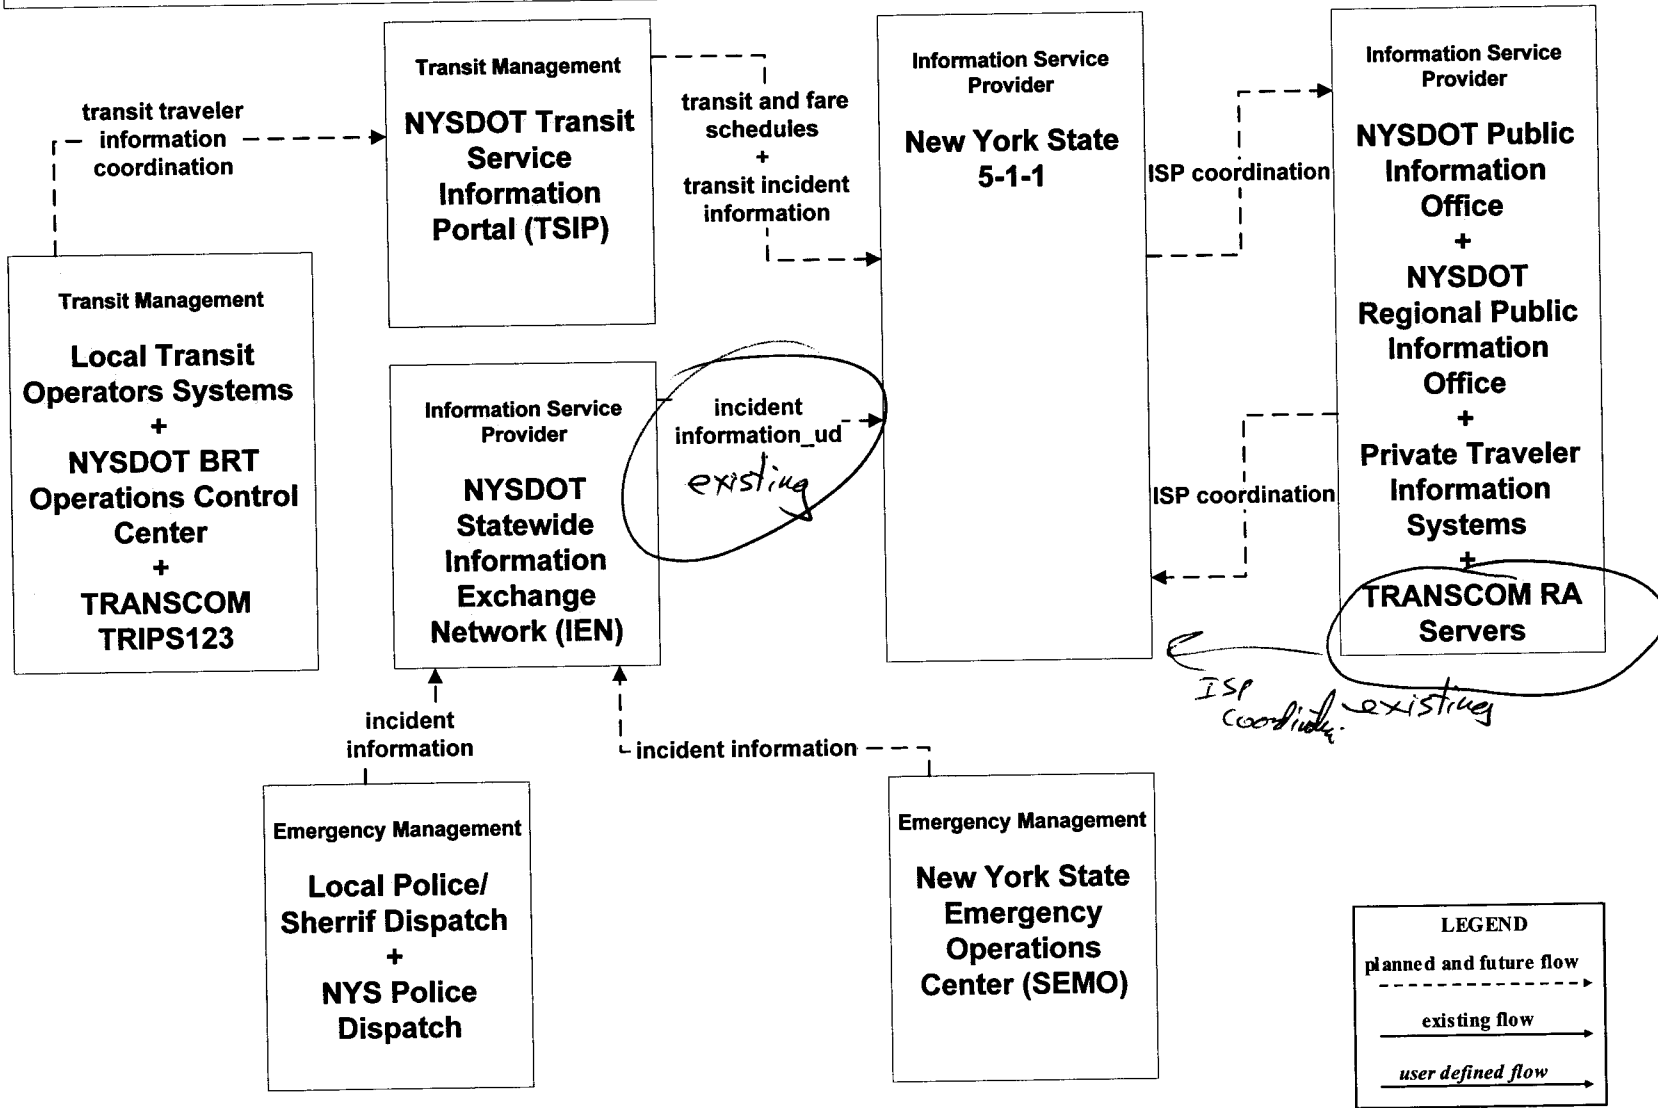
transit traveler information coordination

Transit Management

NYSDOT Transit Service Information Portal (TSIP)

transit and fare schedules + transit incident information

Information Service Provider

New York State 5-1-1

ISP coordination

Information Service Provider

NYSDOT Public Information Office + NYSDOT Regional Public Information Office + Private Traveler Information Systems + TRANSCOM RA Servers

Transit Management

Local Transit Operators Systems + NYSDOT BRT Operations Control Center + TRANSCOM TRIPS123

Information Service Provider

NYSDOT Statewide Information Exchange Network (IEN)

incident information_ud

existing

ISP coordination

ISP coordinati.

existing

incident information

incident information

Emergency Management

Local Police/ Sherrif Dispatch + NYS Police Dispatch

Emergency Management

New York State Emergency Operations Center (SEMO)

LEGEND

planned and future flow

existing flow

user defined flow